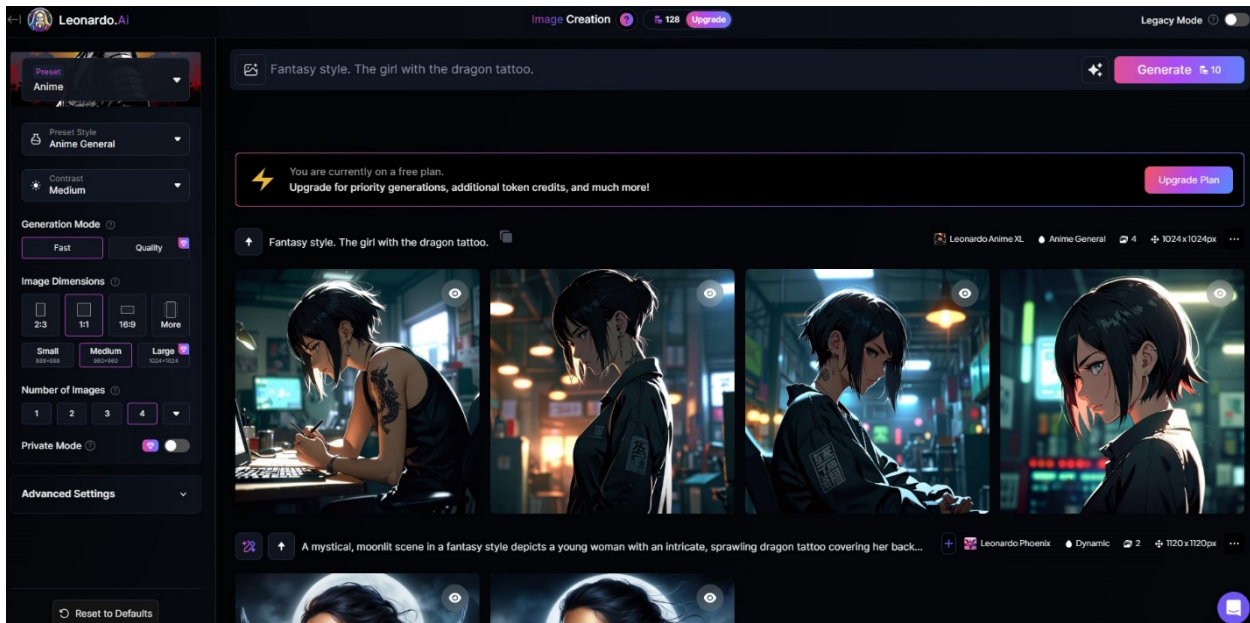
Leonardo.Ai

Image Creation ? 128 Upgrade

Legacy Mode

Preset
Anime

Preset Style
Anime General

Contrast
Medium

Generation Mode
Fast
Quality

Image Dimensions
2:3
1:1
16:9
More

Small
Medium
Large

Number of Images
1
2
3
4

Private Mode

Advanced Settings

Reset to Defaults

Fantasy style. The girl with the dragon tattoo.

Generate 10

You are currently on a free plan.
Upgrade for priority generations, additional token credits, and much more!

Upgrade Plan

Fantasy style. The girl with the dragon tattoo.

Leonardo Anime XL
Anime General
4
1024x1024px

A mystical, moonlit scene in a fantasy style depicts a young woman with an intricate, sprawling dragon tattoo covering her back...

Leonardo Phoenix
Dynamic
2
1120x1120px